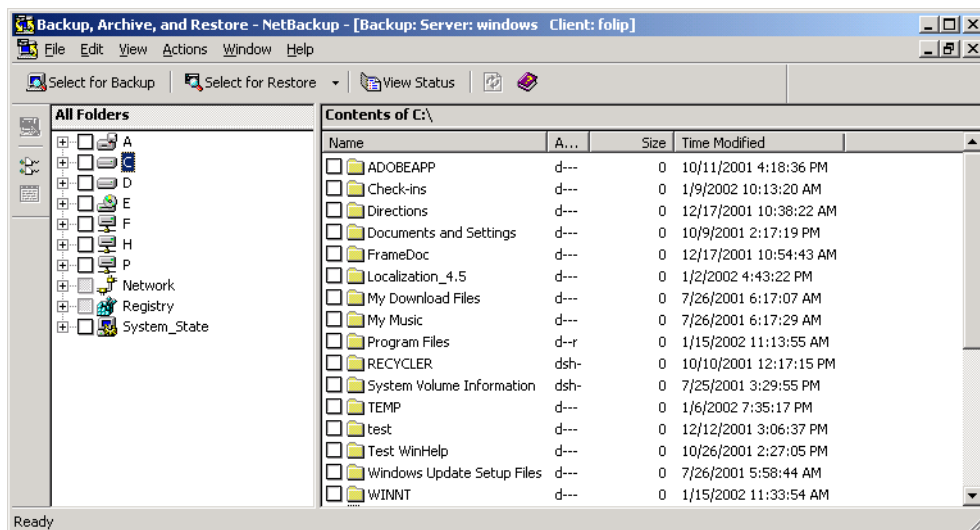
Backup, Archive, and Restore - NetBackup - [Backup: Server: windows Client: folip]

File Edit View Actions Window Help

Select for Backup | Select for Restore | View Status

All Folders

A
C
D
E
F
H
P
Network
Registry
System_State

Contents of C:\

| Name | A... | Size | Time Modified |
|---|---|---|---|
| ADOBEAPP | d--- | 0 | 10/11/2001 4:18:36 PM |
| Check-ins | d--- | 0 | 1/9/2002 10:13:20 AM |
| Directions | d--- | 0 | 12/17/2001 10:38:22 AM |
| Documents and Settings | d--- | 0 | 10/9/2001 2:17:19 PM |
| FrameDoc | d--- | 0 | 12/17/2001 10:54:43 AM |
| Localization_4.5 | d--- | 0 | 1/2/2002 4:43:22 PM |
| My Download Files | d--- | 0 | 7/26/2001 6:17:07 AM |
| My Music | d--- | 0 | 7/26/2001 6:17:29 AM |
| Program Files | d--r | 0 | 1/15/2002 11:13:55 AM |
| RECYCLER | dsh- | 0 | 10/10/2001 12:17:15 PM |
| System Volume Information | dsh- | 0 | 7/25/2001 3:29:55 PM |
| TEMP | d--- | 0 | 1/6/2002 7:35:17 PM |
| test | d--- | 0 | 12/12/2001 3:06:37 PM |
| Test WinHelp | d--- | 0 | 10/26/2001 2:27:05 PM |
| Windows Update Setup Files | d--- | 0 | 7/26/2001 5:58:44 AM |
| WINNT | d--- | 0 | 1/15/2002 11:33:54 AM |

Ready